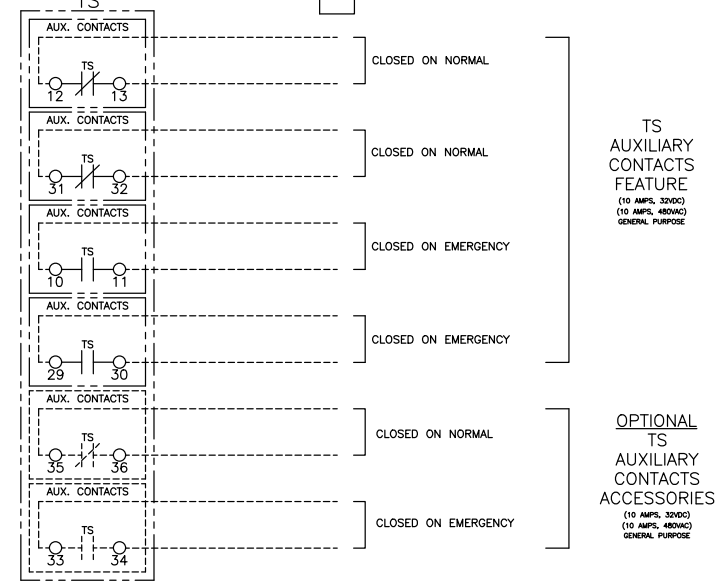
TS

AUX. CONTACTS
TS
12 13
CLOSED ON NORMAL

AUX. CONTACTS
TS
31 32
CLOSED ON NORMAL

AUX. CONTACTS
TS
10 11
CLOSED ON EMERGENCY

AUX. CONTACTS
TS
29 30
CLOSED ON EMERGENCY

TS
AUXILIARY
CONTACTS
FEATURE
(10 AMPS, 32VDC)
(10 AMPS, 480VAC)
GENERAL PURPOSE

AUX. CONTACTS
TS
35 36
CLOSED ON NORMAL

AUX. CONTACTS
TS
33 34
CLOSED ON EMERGENCY

OPTIONAL
TS
AUXILIARY
CONTACTS
ACCESSORIES
(10 AMPS, 32VDC)
(10 AMPS, 480VAC)
GENERAL PURPOSE